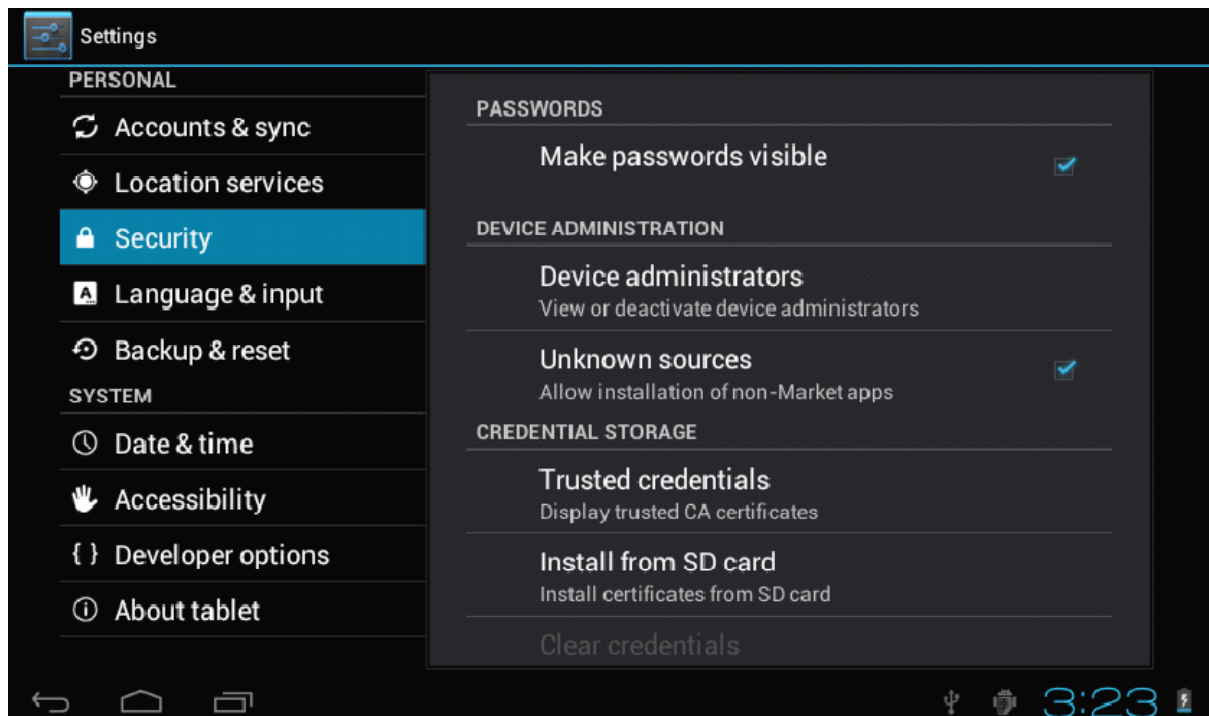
Settings

PERSONAL

Accounts & sync

Location services

Security

Language & input

Backup & reset

SYSTEM

Date & time

Accessibility

{ } Developer options

About tablet

PASSWORDS

Make passwords visible

DEVICE ADMINISTRATION

Device administrators
View or deactivate device administrators

Unknown sources
Allow installation of non-Market apps

CREDENTIAL STORAGE

Trusted credentials
Display trusted CA certificates

Install from SD card
Install certificates from SD card

Clear credentials

3:23